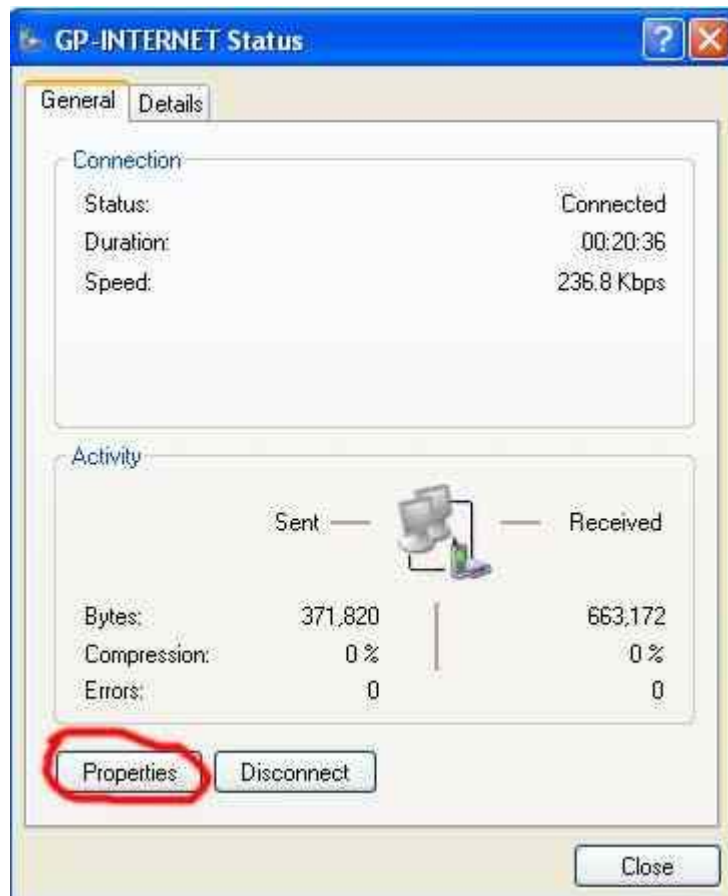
GP-INTERNET Status

General | Details

Connection

Status: Connected
Duration: 00:20:36
Speed: 236.8 Kbps

Activity

Sent — — Received

| | Sent | Received |
|---|---|---|
| Bytes: | 371,820 | 663,172 |
| Compression: | 0 % | 0 % |
| Errors: | 0 | 0 |

Properties | Disconnect

Close